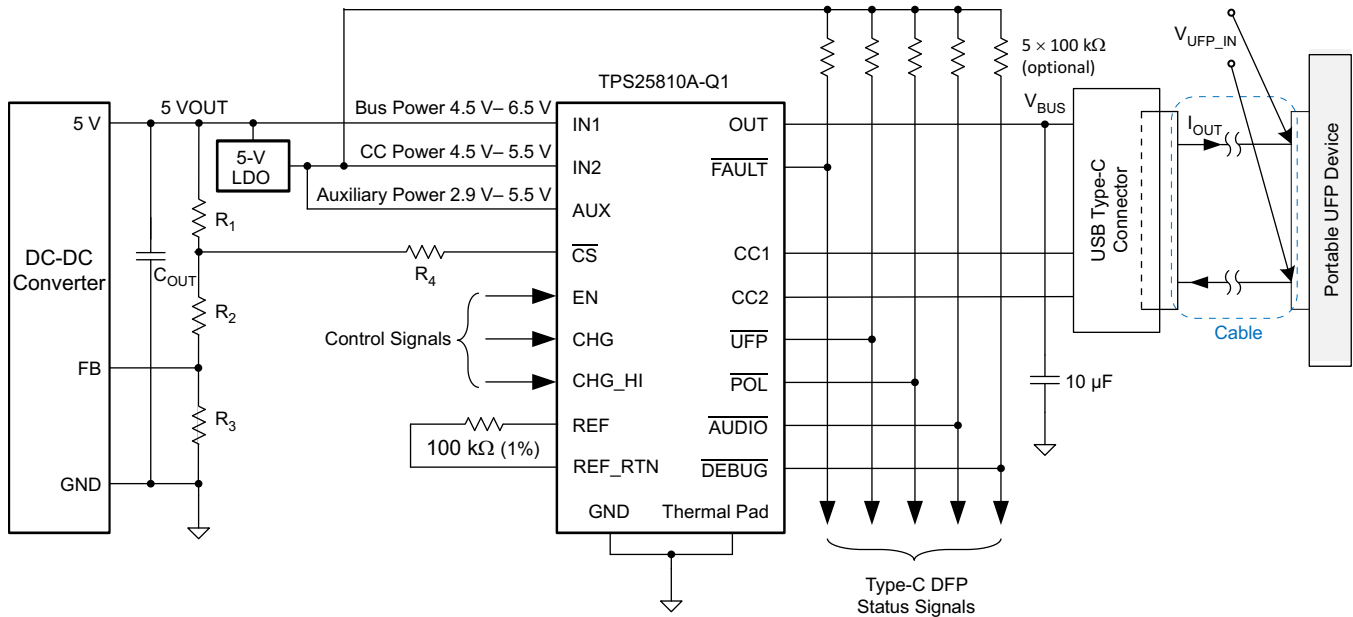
$5 \times 100\ k\Omega$ (optional)

$V_{UFP\_IN}$

TPS25810A-Q1

5 VOUT

Bus Power 4.5 V– 6.5 V

5 V

$V_{BUS}$

IN1

OUT

5-V LDO

CC Power 4.5 V– 5.5 V

IN2

$\overline{FAULT}$

$I_{OUT}$

Auxiliary Power 2.9 V– 5.5 V

AUX

$R_1$

USB Type-C Connector

Portable UFP Device

DC-DC Converter

$\overline{CS}$

CC1

$C_{OUT}$

$R_4$

EN

CC2

$R_2$

Cable

Control Signals

CHG

$\overline{UFP}$

FB

CHG_HI

$\overline{POL}$

10 µF

$R_3$

REF

$\overline{AUDIO}$

100 kΩ (1%)

REF_RTN

$\overline{DEBUG}$

GND

GND

Thermal Pad

Type-C DFP Status Signals